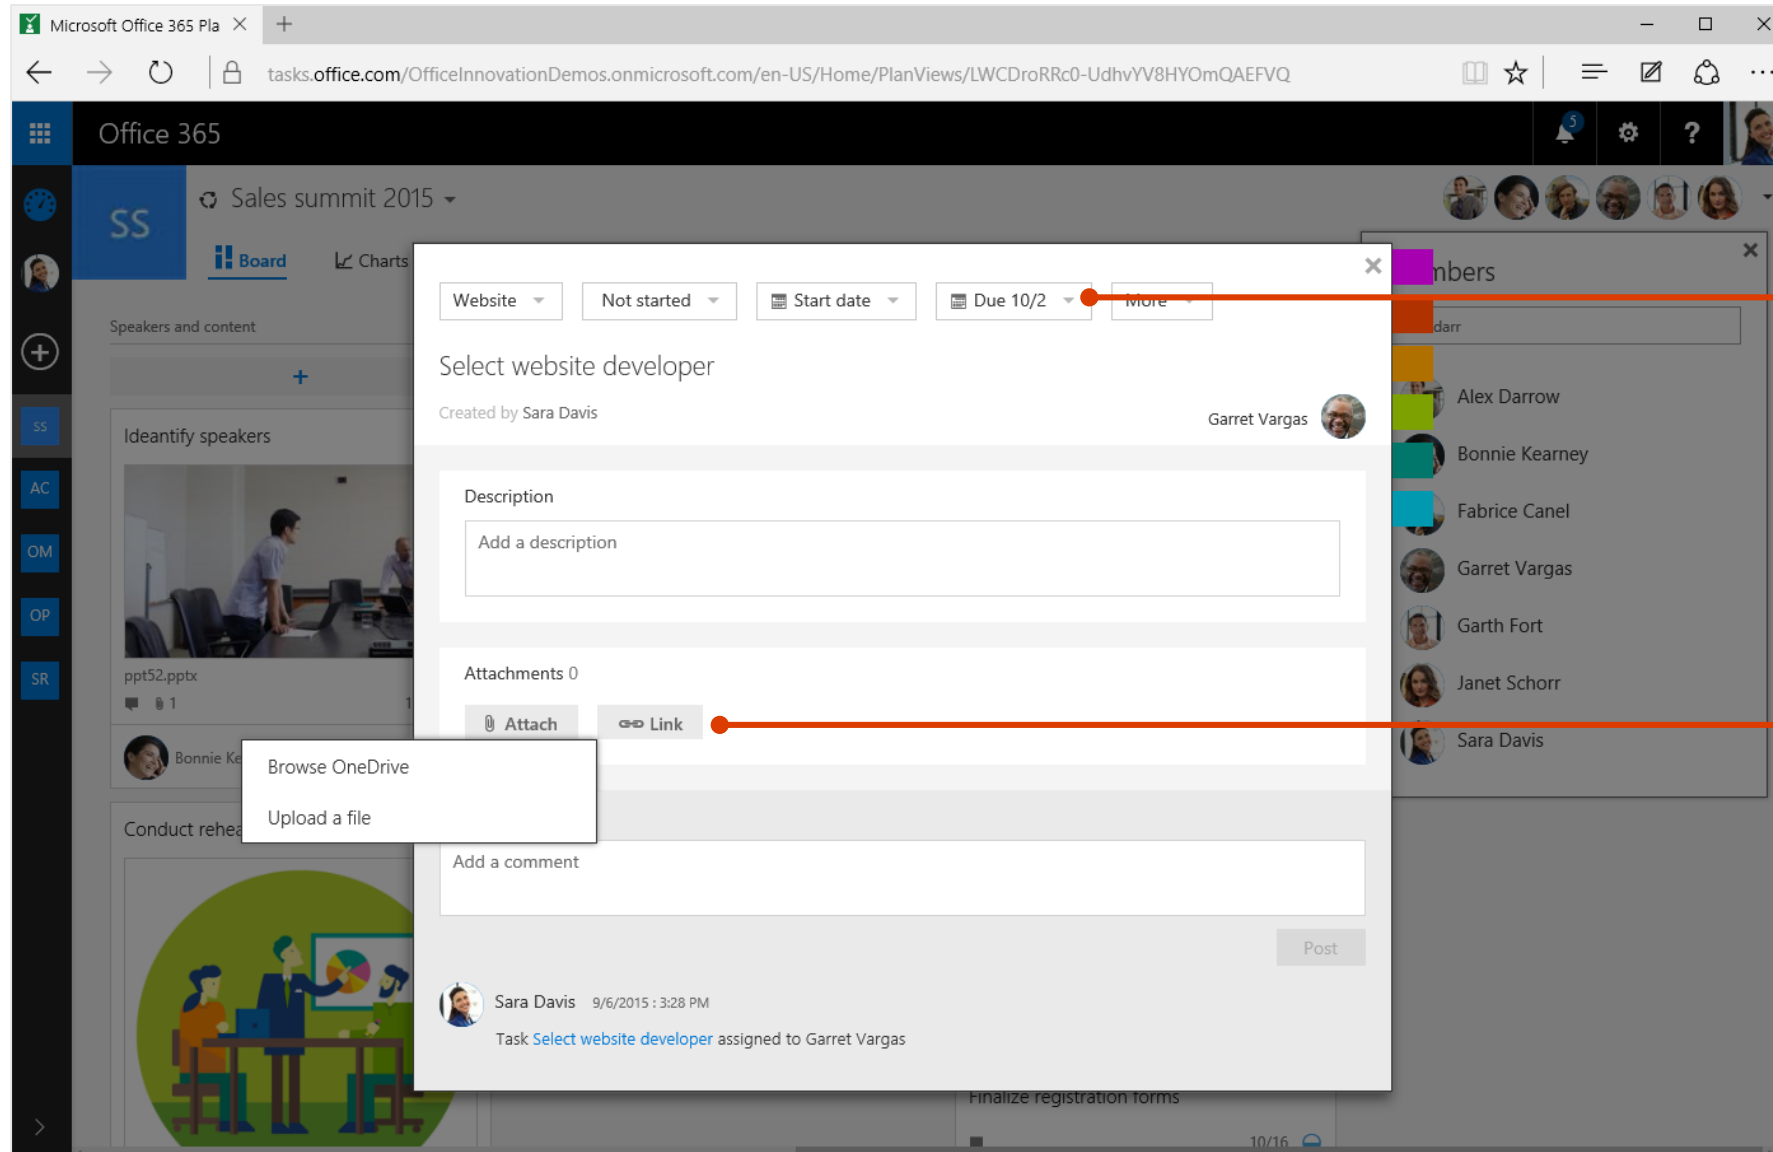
Microsoft Office 365 Pla

tasks.office.com/OfficeInnovationDemos.onmicrosoft.com/en-US/Home/PlanViews/LWCDroRRc0-UdhvYV8HYOmQAEFVQ

Office 365

5

SS

Sales summit 2015

Board

Charts

SS

AC

OM

OP

SR

Speakers and content

+

Ideantify speakers

ppt52.pptx

1

Bonnie Ke

Conduct rehea

Website

Not started

Start date

Due 10/2

More

Select website developer

Created by Sara Davis

Garret Vargas

Description

Add a description

Attachments 0

Attach

Link

Browse OneDrive

Upload a file

Add a comment

Post

Sara Davis 9/6/2015 : 3:28 PM

Task Select website developer assigned to Garret Vargas

Finalize registration forms

10/16

mbers

darr

Alex Darrow

Bonnie Kearney

Fabrice Canel

Garret Vargas

Garth Fort

Janet Schorr

Sara Davis